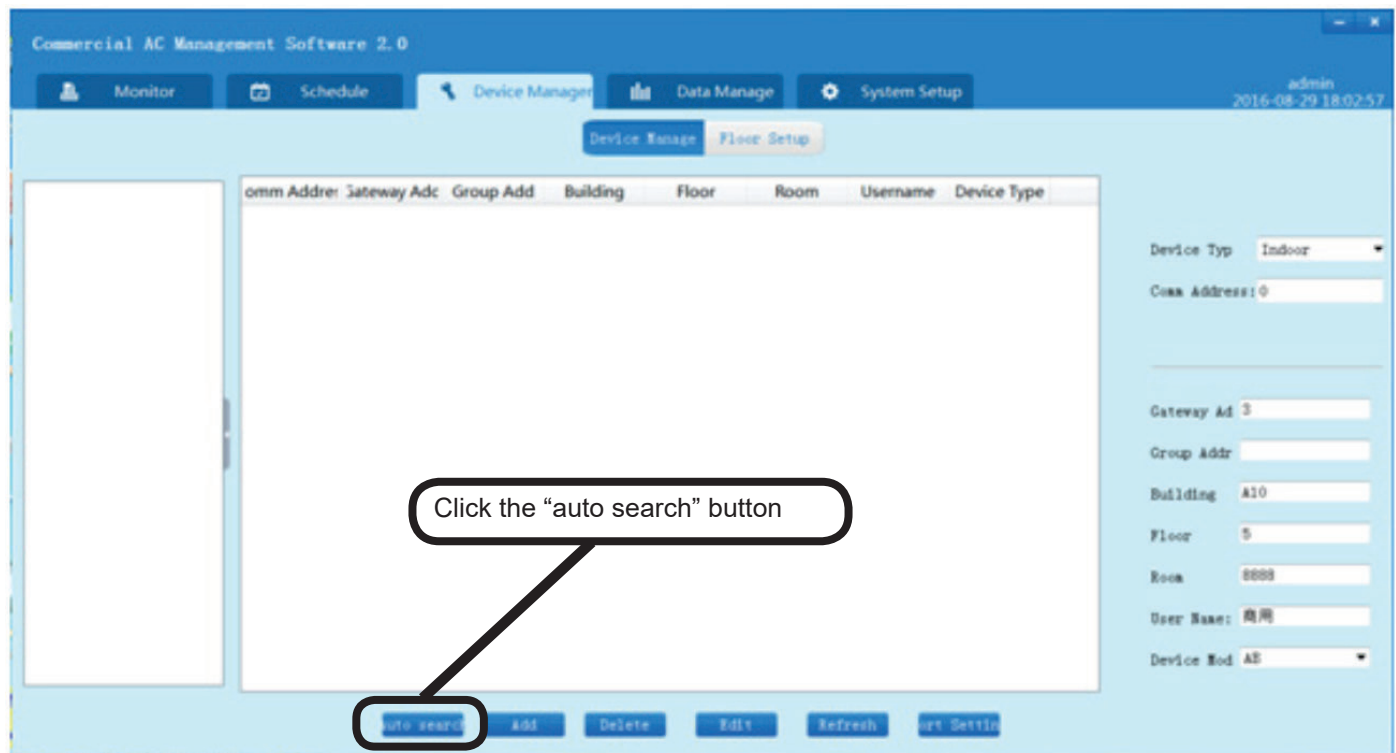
Commercial AC Management Software 2.0

Monitor Schedule Device Manager Data Manage System Setup

admin
2016-08-29 18:02:57

Device Manage Floor Setup

| omm Addre: | Sateway Adc | Group Add | Building | Floor | Room | Username | Device Type |
|---|---|---|---|---|---|---|---|

Device Typ Indoor

Comm Address: 0

Gateway Ad 3

Group Addr

Building A10

Floor 5

Room 8888

User Name: 商用

Device Mod A8

Click the “auto search” button

uto search Add Delete Edit Refresh ort Settin